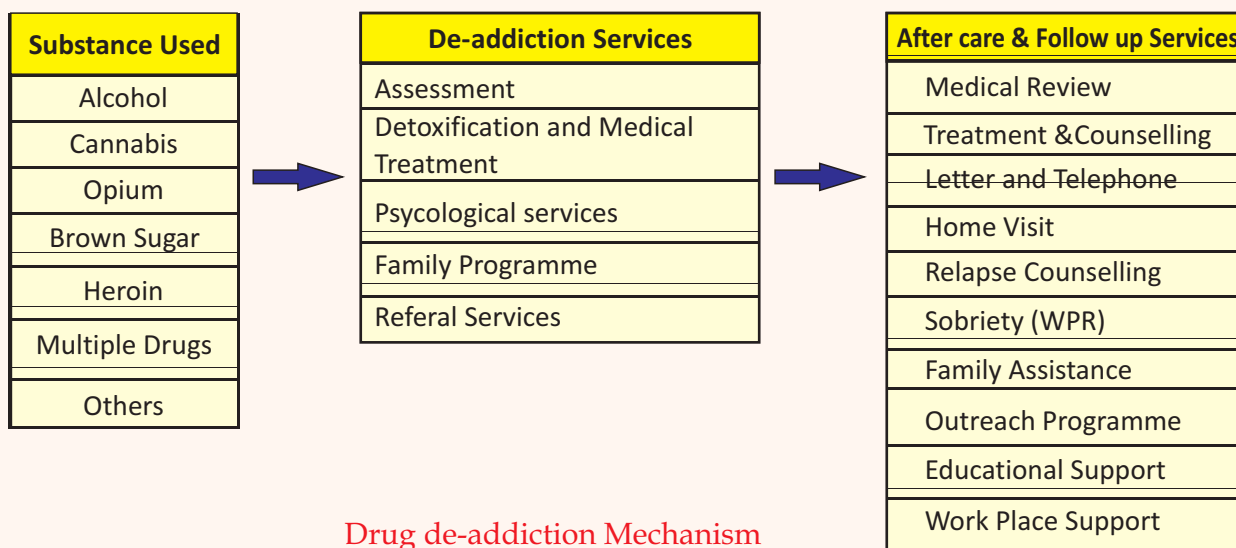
Substance Used

Alcohol

Cannabis

Opium

Brown Sugar

Heroin

Multiple Drugs

Others

De-addiction Services

Assessment

Detoxification and Medical Treatment

Psycological services

Family Programme

Referal Services

After care & Follow up Services

Medical Review

Treatment &Counselling

Letter and Telephone

Home Visit

Relapse Counselling

Sobriety (WPR)

Family Assistance

Outreach Programme

Educational Support

Work Place Support

Drug de-addiction Mechanism